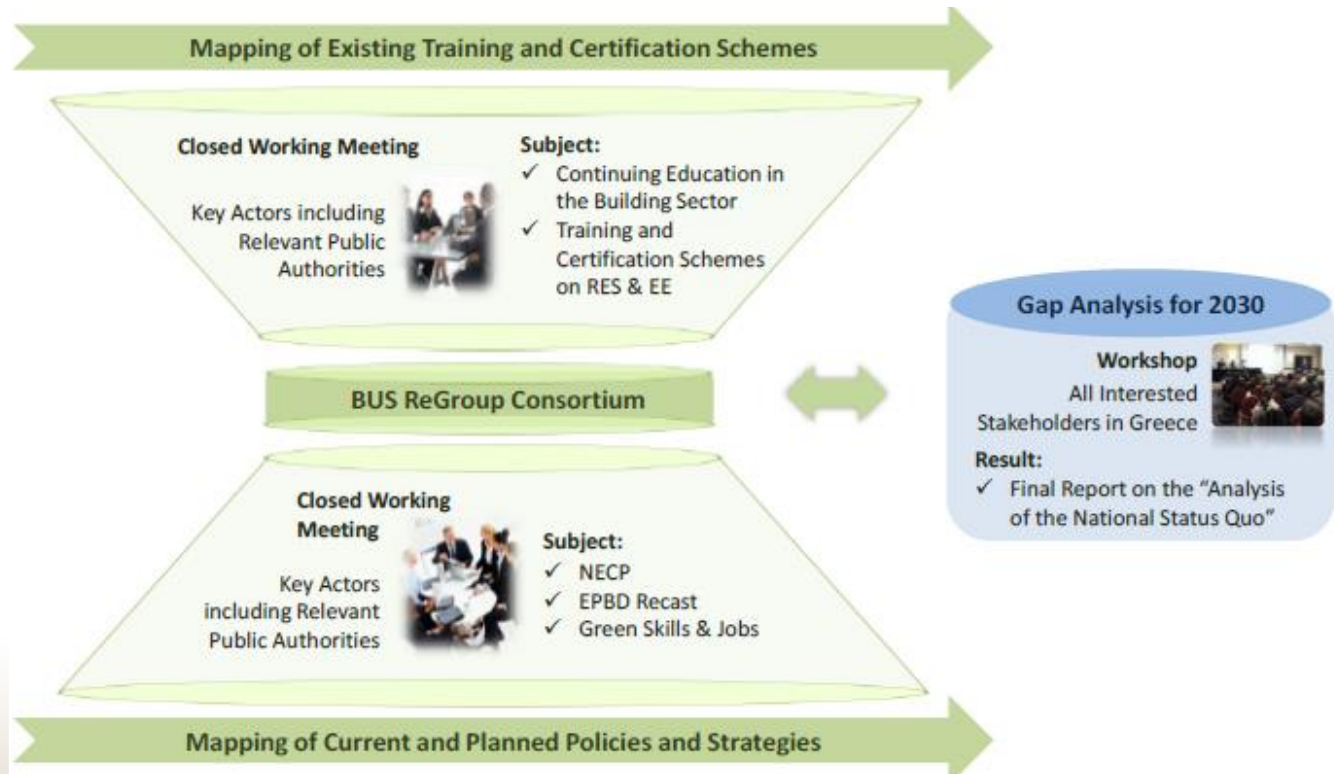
Mapping of Existing Training and Certification Schemes

Closed Working Meeting

Key Actors including Relevant Public Authorities

Subject:
✓ Continuing Education in the Building Sector
✓ Training and Certification Schemes on RES & EE

BUS ReGroup Consortium

Closed Working Meeting

Key Actors including Relevant Public Authorities

Subject:
✓ NECP
✓ EPBD Recast
✓ Green Skills & Jobs

Mapping of Current and Planned Policies and Strategies

Gap Analysis for 2030

Workshop
All Interested Stakeholders in Greece

Result:
✓ Final Report on the "Analysis of the National Status Quo"